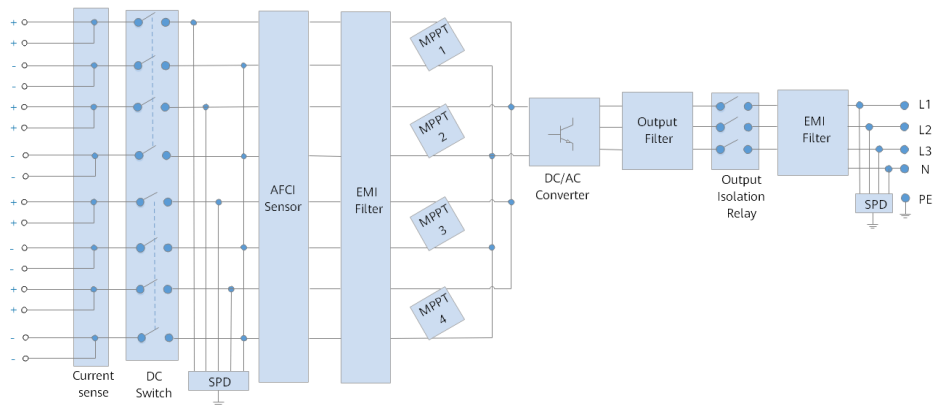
+
+
-
-
+
+
-
-
+
+
-
-
+
+
-
-

Current sense

DC Switch

SPD

AFCI Sensor

EMI Filter

MPPT 1

MPPT 2

MPPT 3

MPPT 4

DC/AC Converter

Output Filter

Output Isolation Relay

EMI Filter

SPD

L1
L2
L3
N
PE